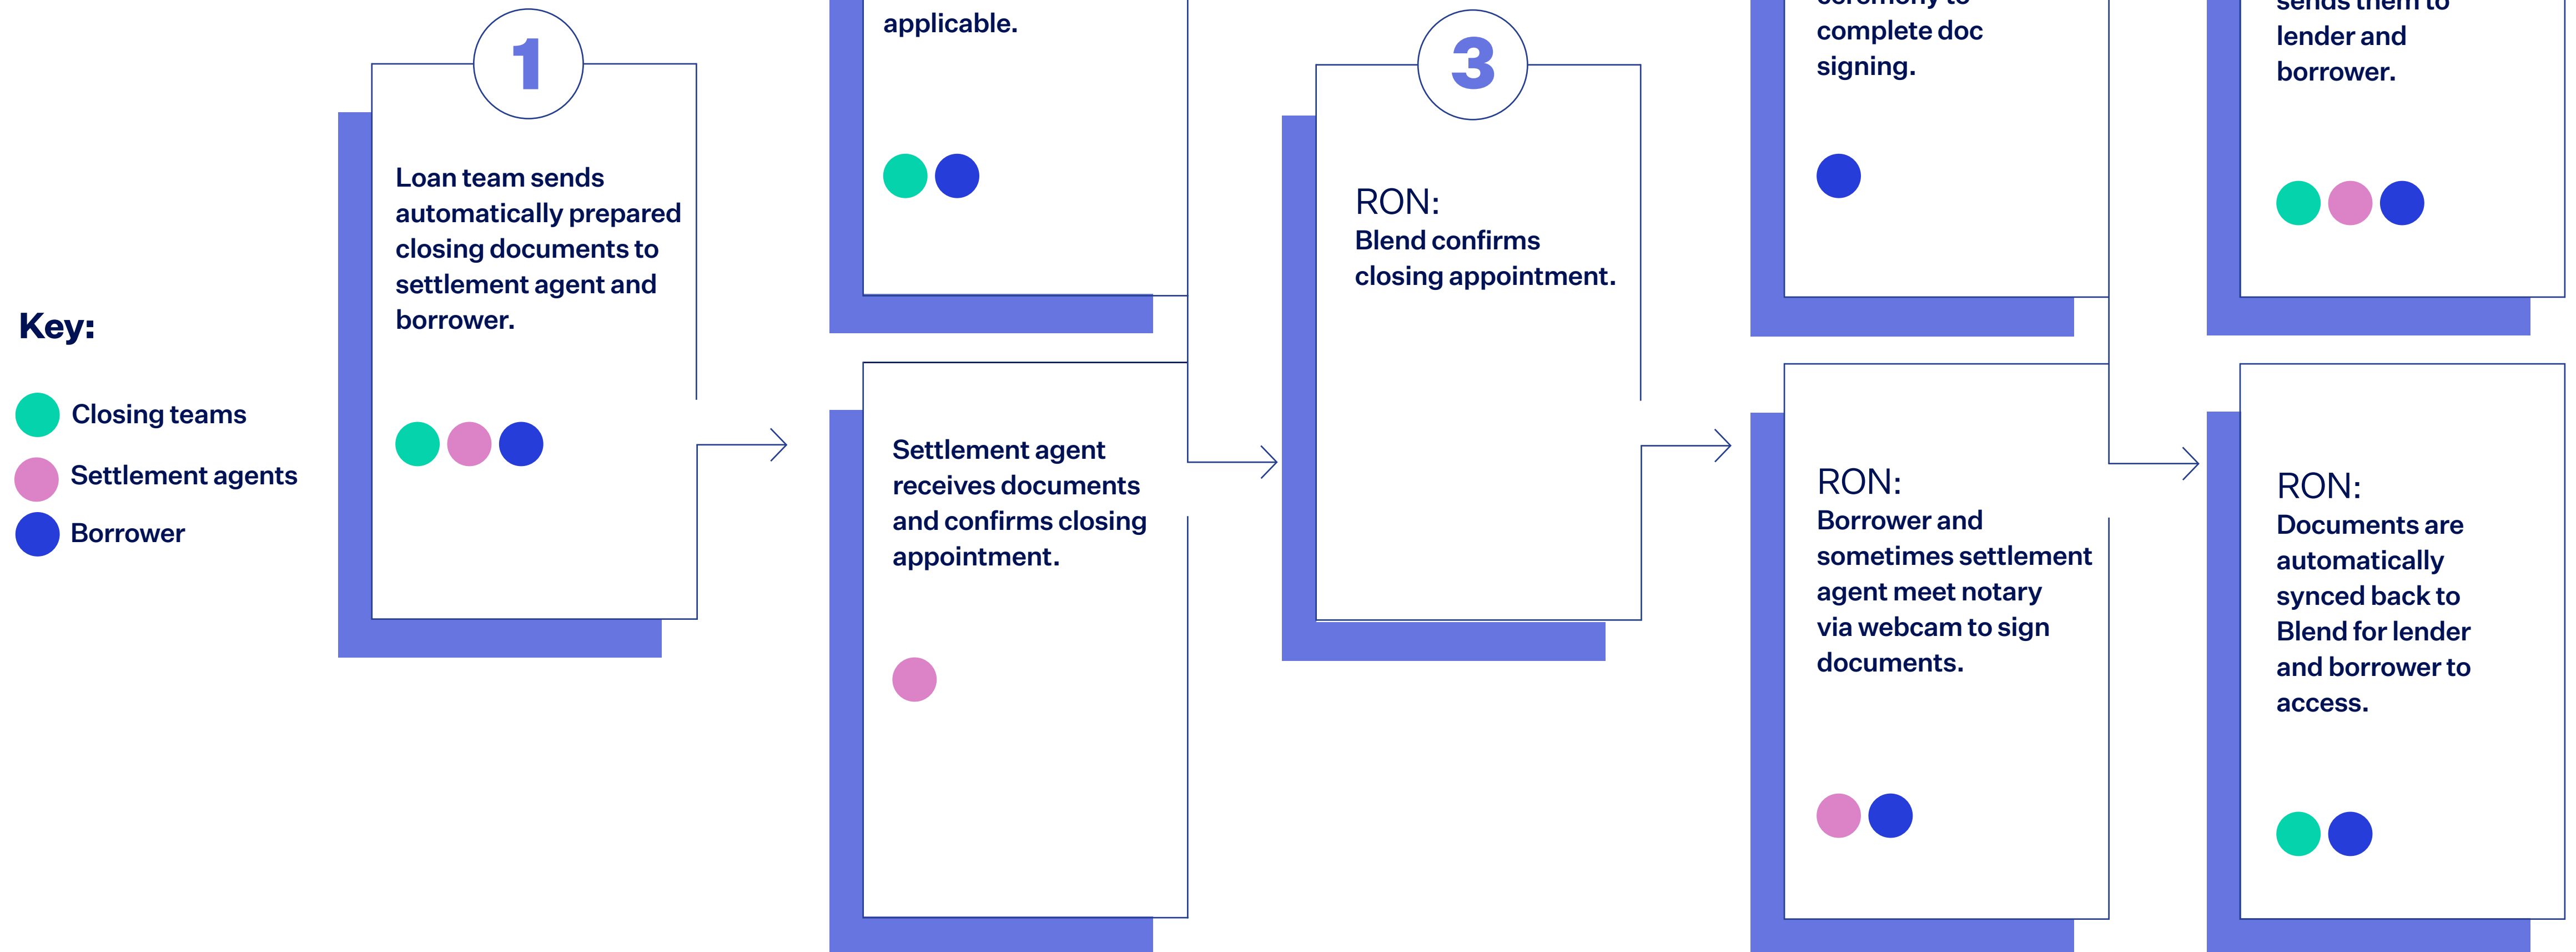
Key:

Closing teams

Settlement agents

Borrower

1

Loan team sends automatically prepared closing documents to settlement agent and borrower.

applicable.

Settlement agent receives documents and confirms closing appointment.

3

RON:
Blend confirms closing appointment.

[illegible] complete doc signing.

RON:
Borrower and sometimes settlement agent meet notary via webcam to sign documents.

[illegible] lender and borrower.

RON:
Documents are automatically synced back to Blend for lender and borrower to access.